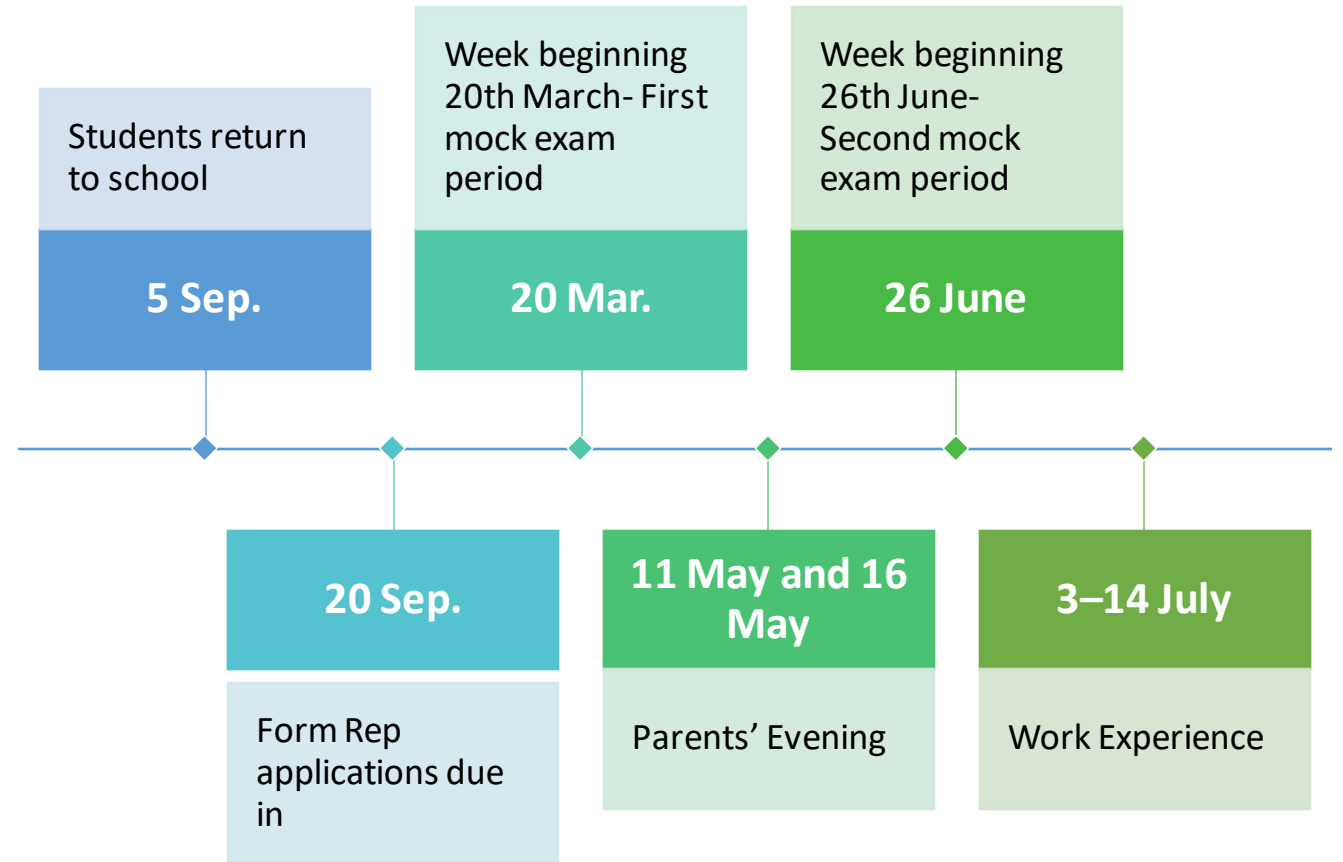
Students return to school

5 Sep.

20 Sep.

Form Rep applications due in

Week beginning 20th March- First mock exam period

20 Mar.

11 May and 16 May

Parents' Evening

Week beginning 26th June- Second mock exam period

26 June

3–14 July

Work Experience